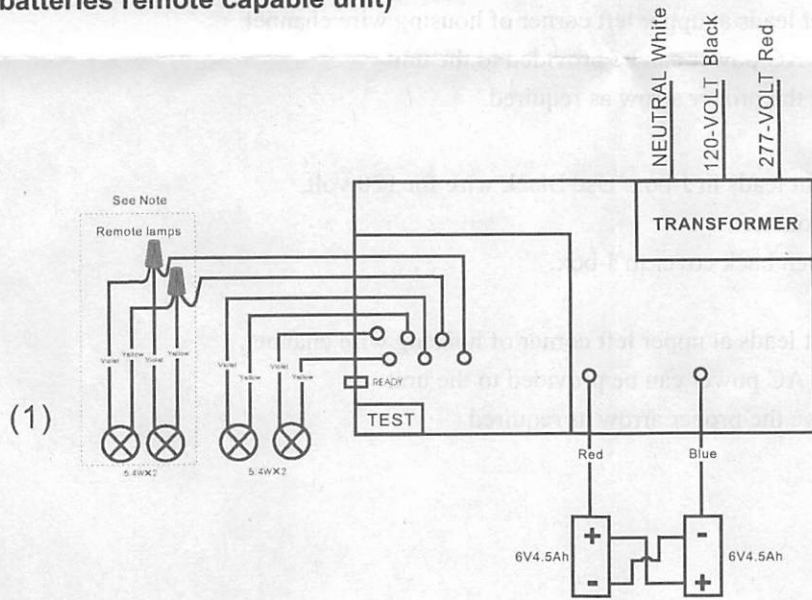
batteries remote capable unit)

left corner of housing wire channel.

the proper arrow as required.

leads and use black wire for 120Volt.

each corner of box.

leads of upper left corner of housing wire channel.

AC power can be provided to the unit.

the proper arrow as required.

NEUTRAL White
120-VOLT Black
277-VOLT Red

TRANSFORMER

See Note
Remote lamps

Violet Yellow Violet Yellow

Violet Yellow Violet Yellow

READY

TEST

(1)

5.4W×2

5.4W×2

Red

Blue

6V4.5Ah

6V4.5Ah

+
-
-
+